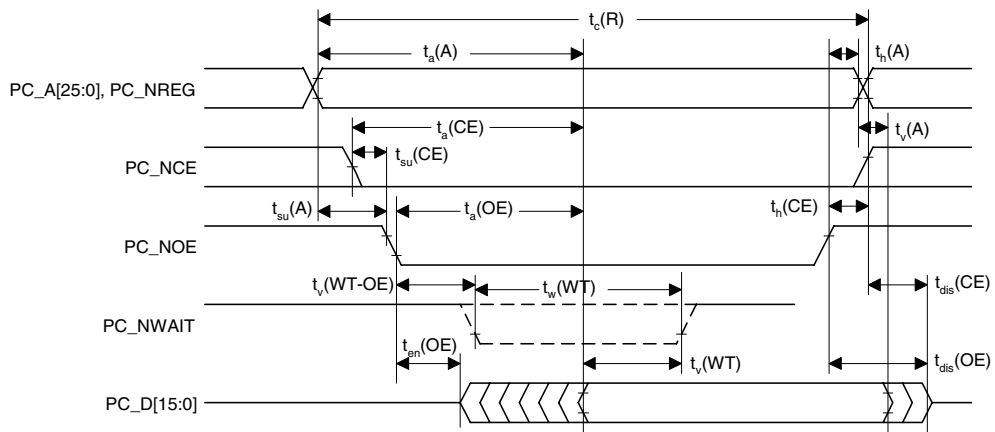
$t_c(R)$

$t_a(A)$

$t_h(A)$

PC_A[25:0], PC_NREG

$t_a(CE)$

$t_v(A)$

$t_{su}(CE)$

PC_NCE

$t_{su}(A)$

$t_a(OE)$

$t_h(CE)$

PC_NOE

$t_v(WT\text{-}OE)$

$t_w(WT)$

$t_{dis}(CE)$

PC_NWAIT

$t_{en}(OE)$

$t_v(WT)$

$t_{dis}(OE)$

PC_D[15:0]